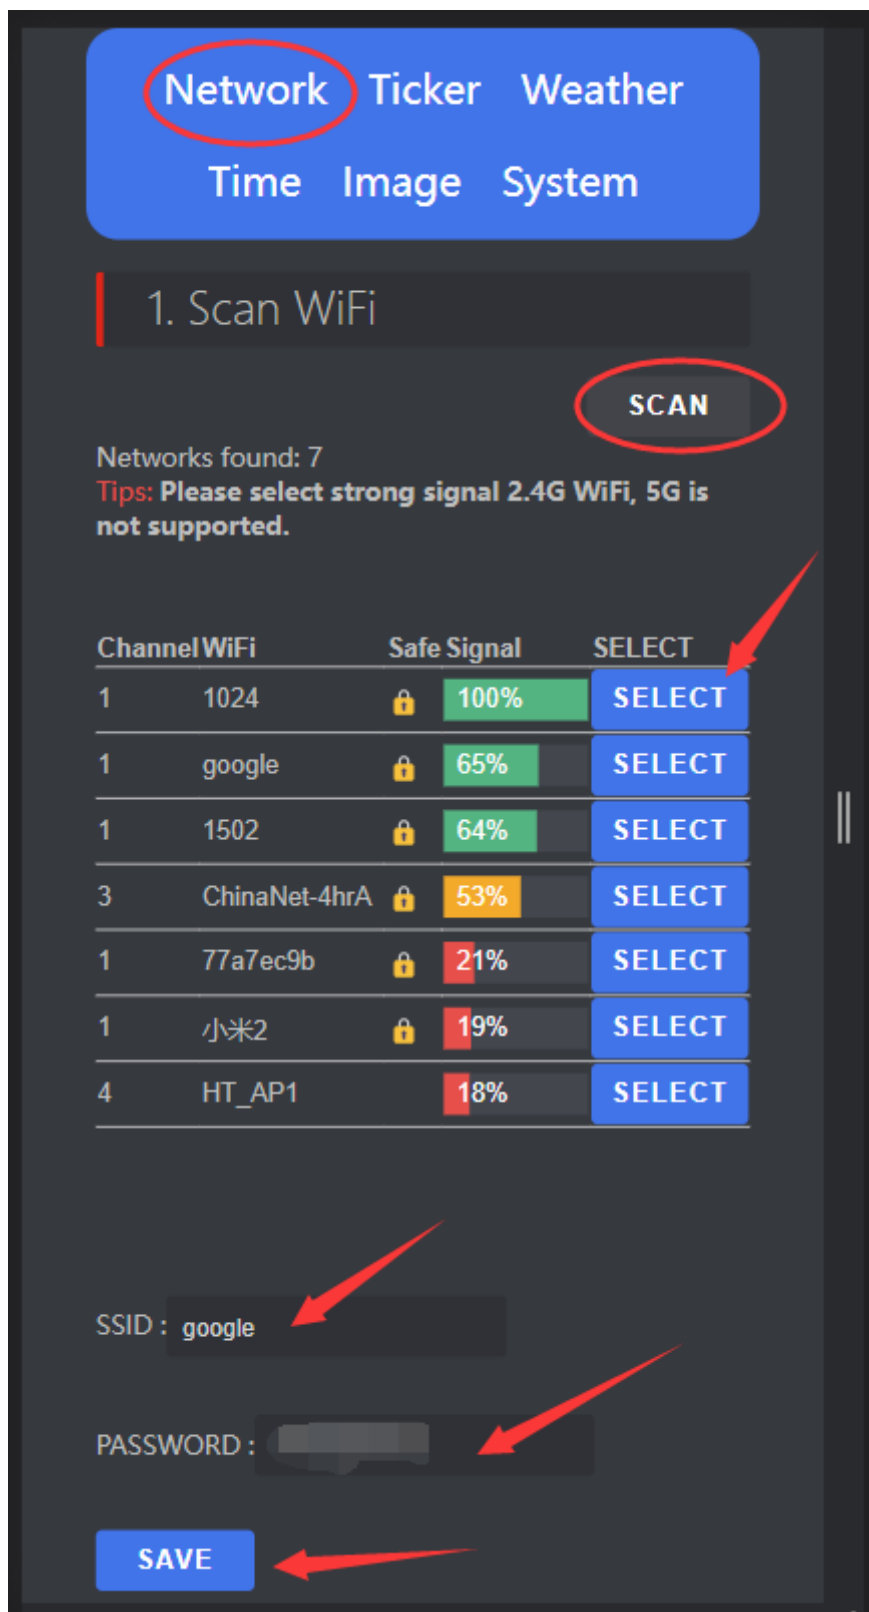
Network Ticker Weather
Time Image System

1. Scan WiFi

SCAN

Networks found: 7
Tips: Please select strong signal 2.4G WiFi, 5G is not supported.

| Channel | WiFi | Safe | Signal | SELECT |
|---|---|---|---|---|
| 1 | 1024 | 🔒 | 100% | SELECT |
| 1 | google | 🔒 | 65% | SELECT |
| 1 | 1502 | 🔒 | 64% | SELECT |
| 3 | ChinaNet-4hrA | 🔒 | 53% | SELECT |
| 1 | 77a7ec9b | 🔒 | 21% | SELECT |
| 1 | 小米2 | 🔒 | 19% | SELECT |
| 4 | HT_AP1 | | 18% | SELECT |

SSID : google

PASSWORD : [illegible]

SAVE